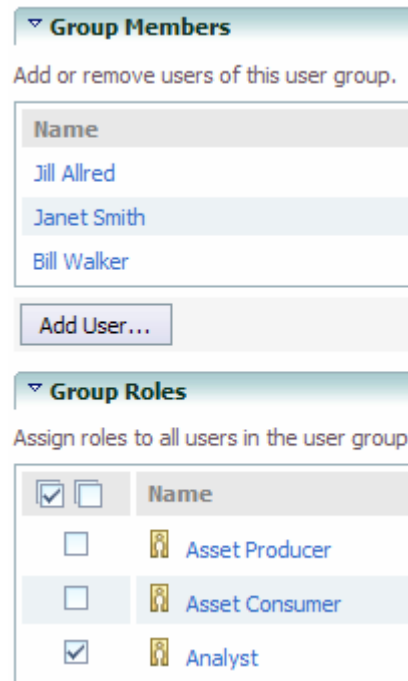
Group Members

Add or remove users of this user group.

| Name |
|---|
| Jill Allred |
| Janet Smith |
| Bill Walker |

Add User...

Group Roles

Assign roles to all users in the user group

| | Name |
|---|---|
| ☐ | Asset Producer |
| ☐ | Asset Consumer |
| ☑ | Analyst |